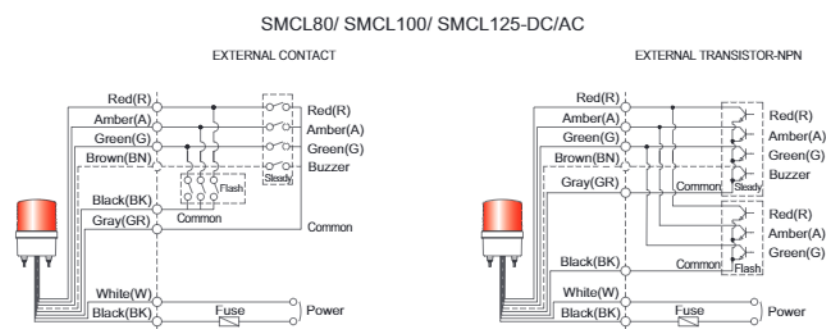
SMCL80/ SMCL100/ SMCL125-DC/AC

EXTERNAL CONTACT

Red(R)
Amber(A)
Green(G)
Brown(BN)
Black(BK)
Gray(GR)
Flash
Common
Red(R)
Amber(A)
Green(G)
Buzzer
Steady
Common
White(W)
Black(BK)
Fuse
Power

EXTERNAL TRANSISTOR-NPN

Red(R)
Amber(A)
Green(G)
Brown(BN)
Gray(GR)
Common
Steady
Red(R)
Amber(A)
Green(G)
Buzzer
Red(R)
Amber(A)
Green(G)
Black(BK)
Common
Flash
White(W)
Black(BK)
Fuse
Power